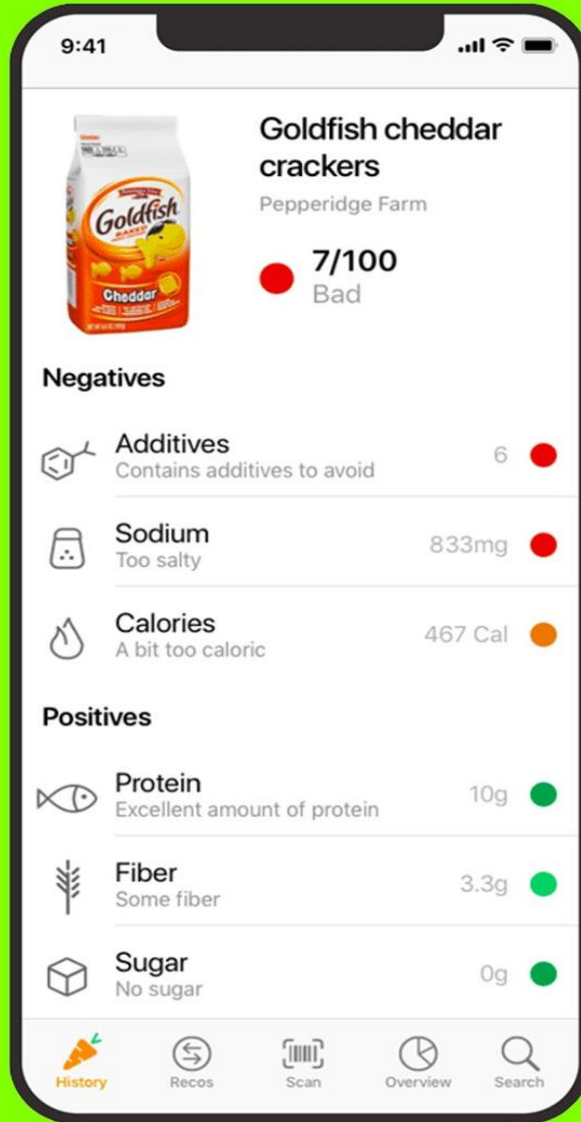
9:41

Goldfish Cheddar

Goldfish cheddar crackers

Pepperidge Farm

7/100
Bad

Negatives

Additives
Contains additives to avoid
6

Sodium
Too salty
833mg

Calories
A bit too caloric
467 Cal

Positives

Protein
Excellent amount of protein
10g

Fiber
Some fiber
3.3g

Sugar
No sugar
0g

History Recos Scan Overview Search